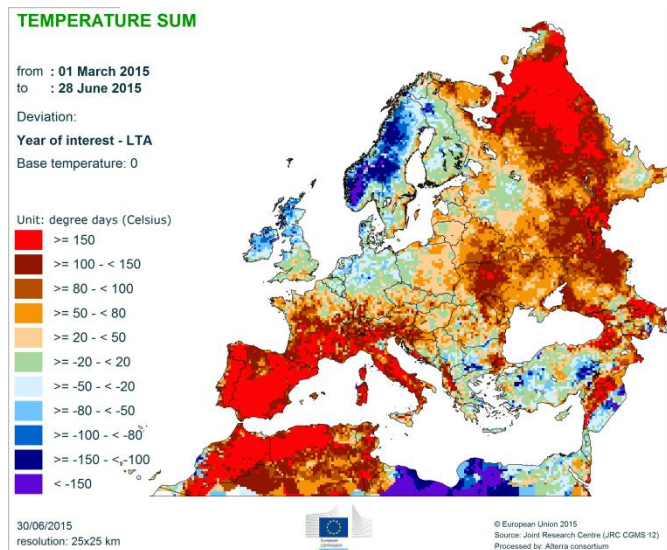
TEMPERATURE SUM

from : 01 March 2015
to : 28 June 2015

Deviation:

Year of interest - LTA

Base temperature: 0

Unit: degree days (Celsius)

>= 150
>= 100 - < 150
>= 80 - < 100
>= 50 - < 80
>= 20 - < 50
>= -20 - < 20
>= -50 - < -20
>= -80 - < -50
>= -100 - < -80
>= -150 - < -100
< -150

30/06/2015
resolution: 25x25 km

European Commission

© European Union 2015
Source: Joint Research Centre (JRC CGMS 12)
Processed by: Alterra consortium